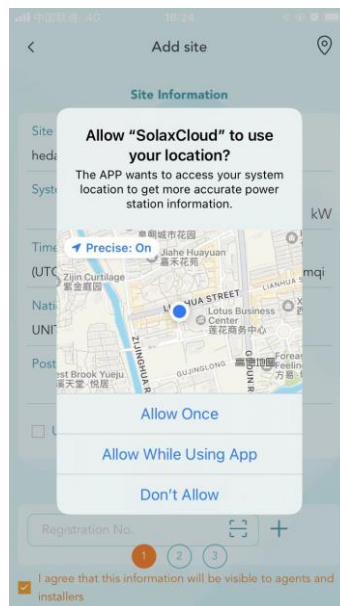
中国联通 4G 18:24

Add site

Site Information

Site
heda

Syst
kW

Time
(UTC
mqi

Nati
UNI

Post

Allow "SolaxCloud" to use your location?

The APP wants to access your system location to get more accurate power station information.

Precise: On

朝城市花园
Jiahe Huayuan
嘉禾花苑
Zijin Curtilage
紫金庭园
LIANHUA STREET
Lotus Business Center
莲花商务中心
ZIJINGHUAR
GUJINSLONG
est Brook Yueju
溪天堂·悦居
Forest Feeling
万易
高德地图

Allow Once

Allow While Using App

Don't Allow

Registration No.

1 2 3

I agree that this information will be visible to agents and installers